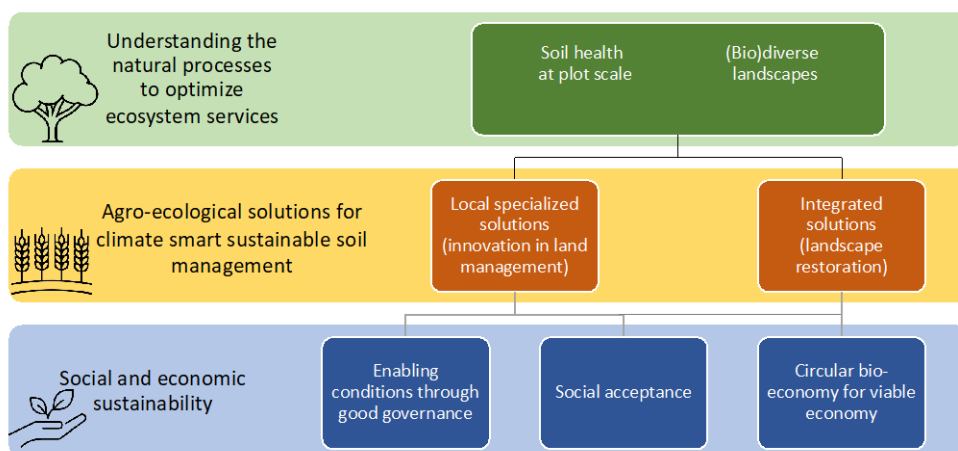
Understanding the natural processes to optimize ecosystem services

Soil health at plot scale

(Bio)diverse landscapes

Agro-ecological solutions for climate smart sustainable soil management

Local specialized solutions (innovation in land management)

Integrated solutions (landscape restoration)

Social and economic sustainability

Enabling conditions through good governance

Social acceptance

Circular bio-economy for viable economy